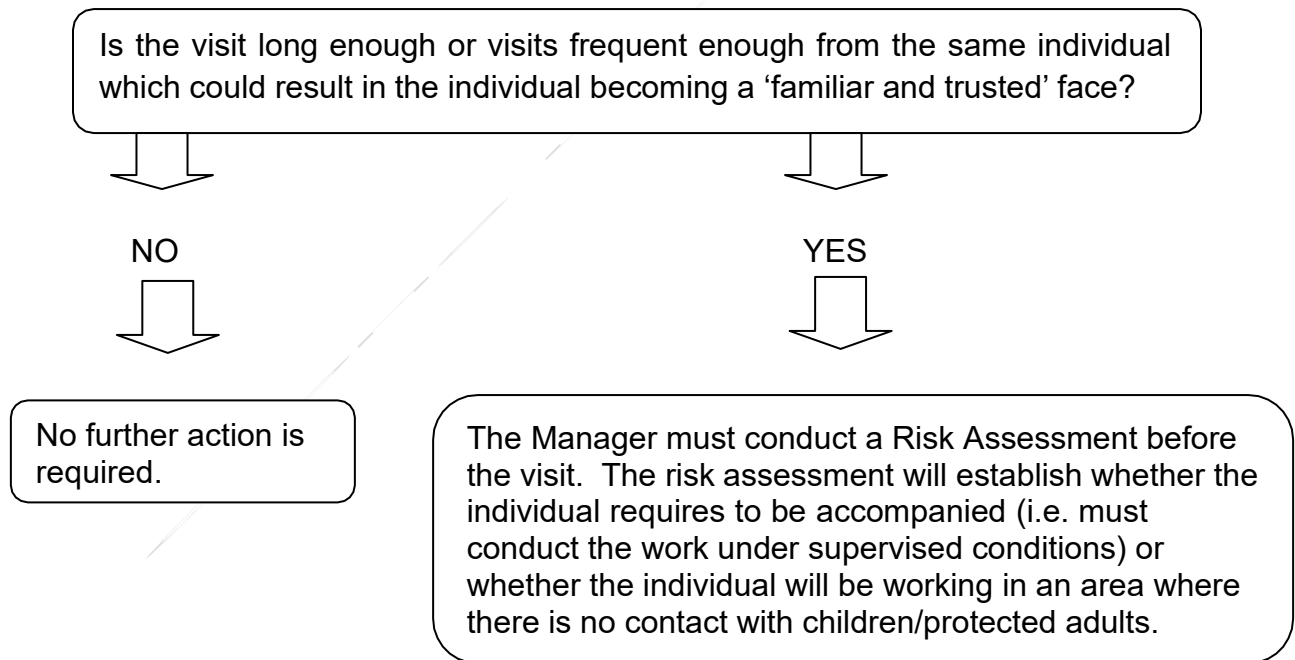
Is the visit long enough or visits frequent enough from the same individual which could result in the individual becoming a 'familiar and trusted' face?

NO

YES

No further action is required.

The Manager must conduct a Risk Assessment before the visit. The risk assessment will establish whether the individual requires to be accompanied (i.e. must conduct the work under supervised conditions) or whether the individual will be working in an area where there is no contact with children/protected adults.